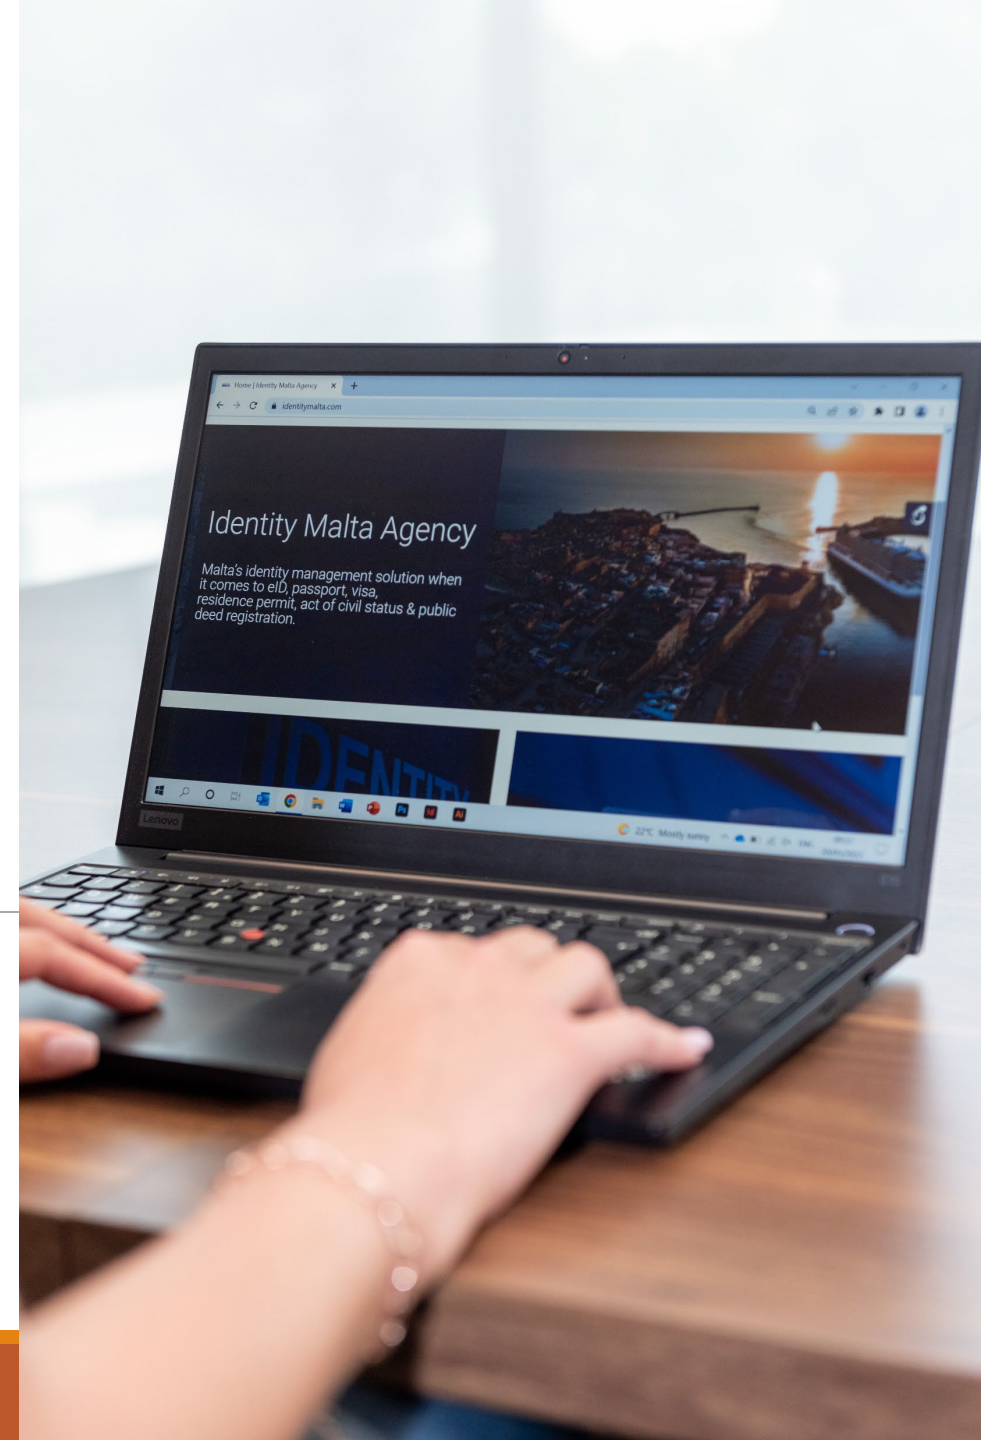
Home | Identity Malta Agency

identitymalta.com

Identity Malta Agency

Malta's identity management solution when it comes to eID, passport, visa, residence permit, act of civil status & public deed registration.

IDENTITY

22°C Mostly sunny

ENG

Lenovo